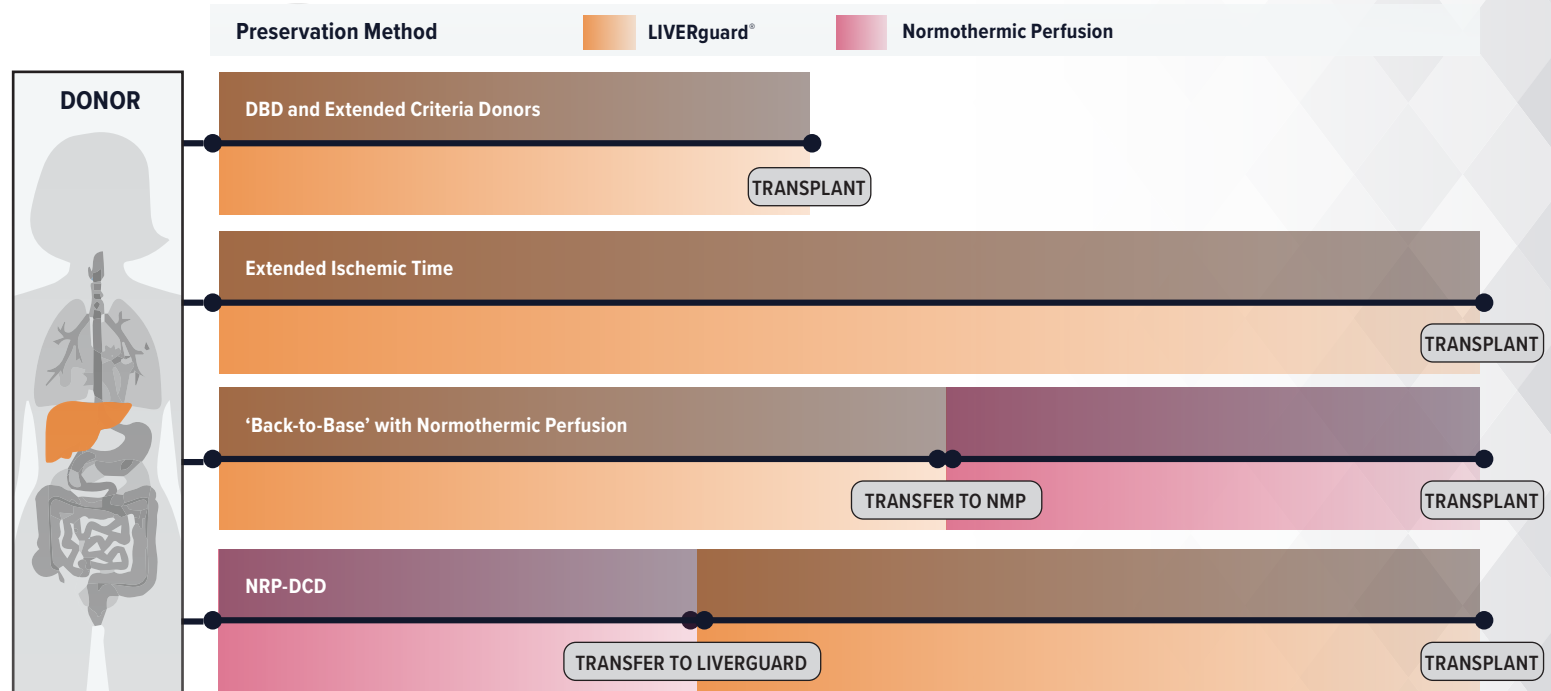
Preservation Method LIVERguard® Normothermic Perfusion

DONOR

DBD and Extended Criteria Donors

TRANSPLANT

Extended Ischemic Time

TRANSPLANT

'Back-to-Base' with Normothermic Perfusion

TRANSFER TO NMP

TRANSPLANT

NRP-DCD

TRANSFER TO LIVERGUARD

TRANSPLANT